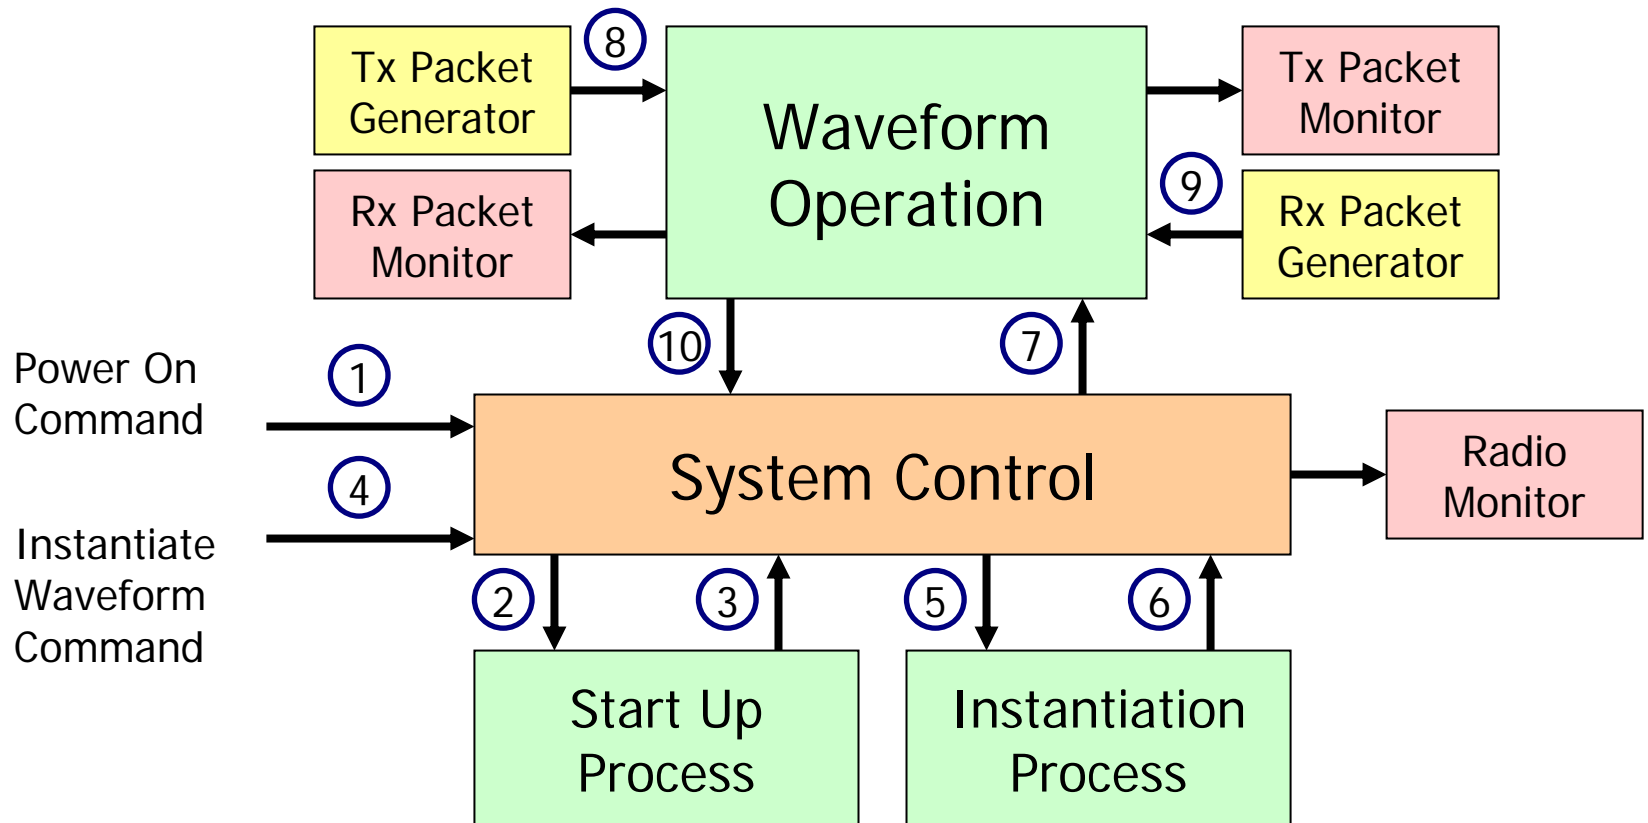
Tx Packet Generator

8

Waveform Operation

Tx Packet Monitor

Rx Packet Monitor

9

Rx Packet Generator

10

7

Power On Command

1

System Control

Radio Monitor

4

Instantiate Waveform Command

2

3

5

6

Start Up Process

Instantiation Process